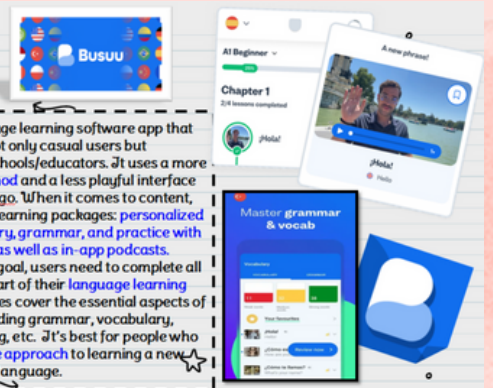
Busuu

A1 Beginner

Chapter 1
2/4 lessons completed

¡Hola!

A new phrase!

¡Hola!
Hello

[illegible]ge learning software app that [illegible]t only casual users but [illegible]hools/educators. It uses a more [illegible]od and a less playful interface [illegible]go. When it comes to content, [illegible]earning packages: personalized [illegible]ry, grammar, and practice with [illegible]as well as in-app podcasts. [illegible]goal, users need to complete all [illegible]rt of their language learning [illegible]es cover the essential aspects of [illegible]ding grammar, vocabulary, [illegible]g, etc. It's best for people who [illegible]e approach to learning a new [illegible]anguage.

Master grammar & vocab

Vocabulary

Your favourites

¡Hola!

Review now

¿Cómo te llamas?